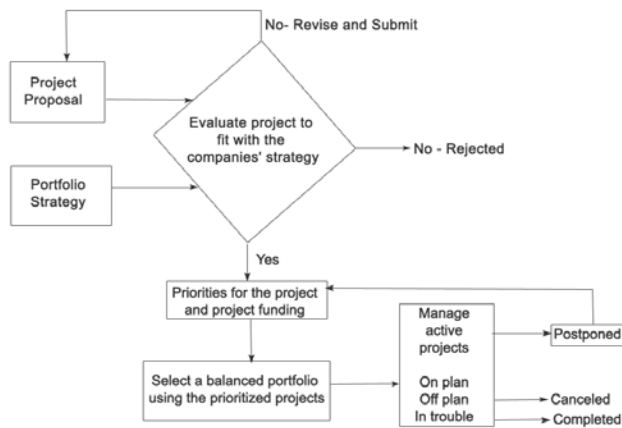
No- Revise and Submit

Project Proposal

Evaluate project to fit with the companies' strategy

No - Rejected

Portfolio Strategy

Yes

Priorities for the project and project funding

Manage active projects

Postponed

Select a balanced portfolio using the prioritized projects

On plan
Off plan
In trouble

Canceled

Completed